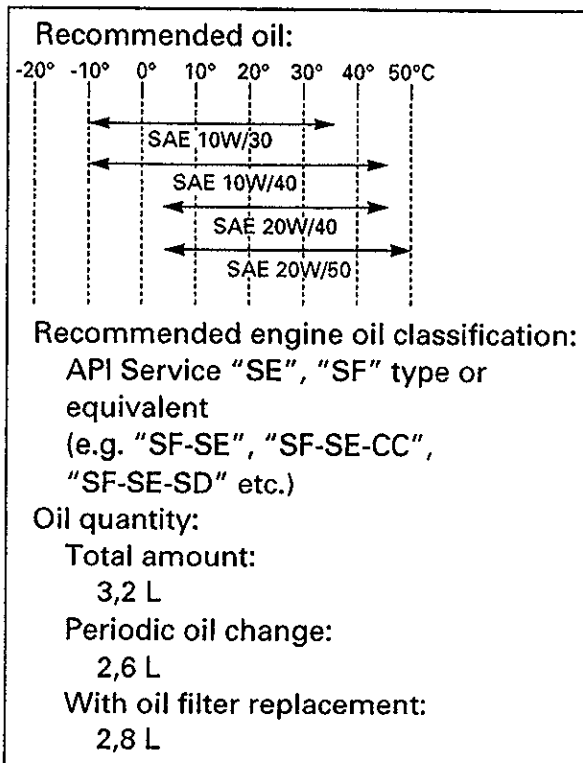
Recommended oil:

-20° -10° 0° 10° 20° 30° 40° 50°C

SAE 10W/30

SAE 10W/40

SAE 20W/40

SAE 20W/50

Recommended engine oil classification:
API Service "SE", "SF" type or equivalent
(e.g. "SF-SE", "SF-SE-CC", "SF-SE-SD" etc.)

Oil quantity:
Total amount:
3,2 L
Periodic oil change:
2,6 L
With oil filter replacement:
2,8 L